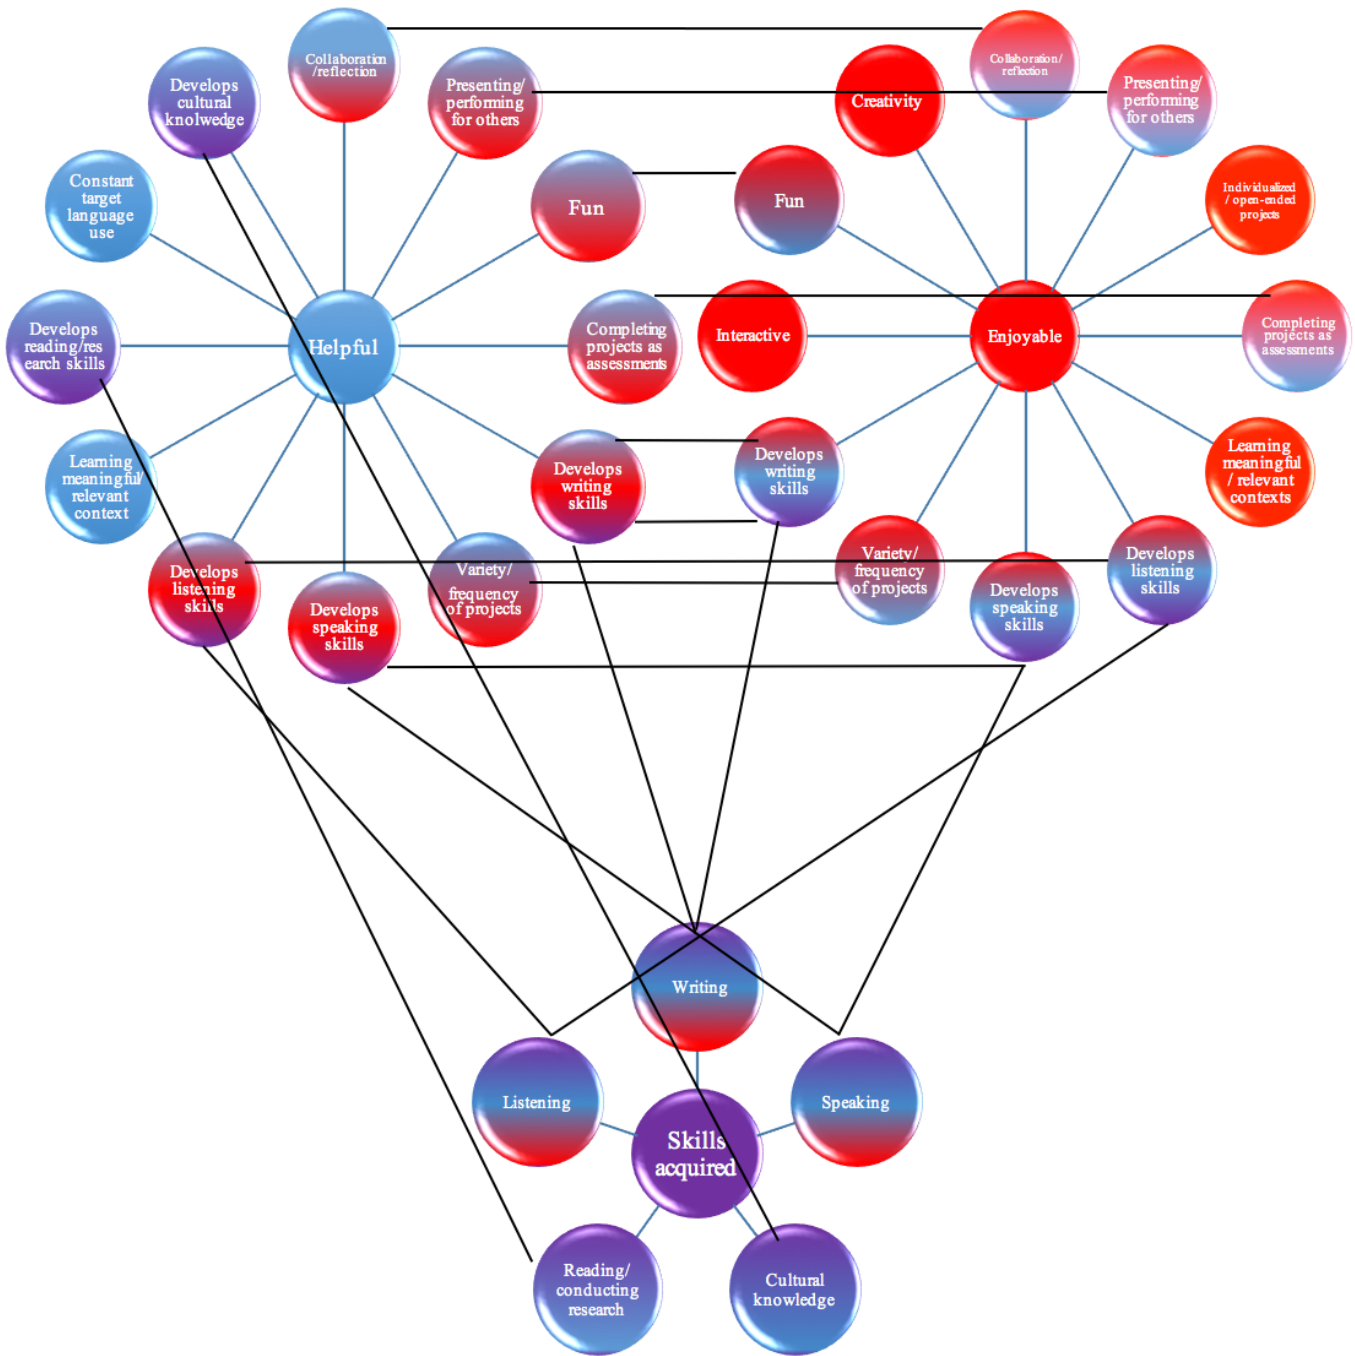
Collaboration /reflection

Develops cultural knolwedge

Presenting/ performing for others

Constant target language use

Fun

Develops reading/research skills

Helpful

Completing projects as assessments

Learning meaningful/ relevant context

Develops writing skills

Develops listening skills

Develops speaking skills

Variety/ frequency of projects

Collaboration/ reflection

Creativity

Presenting/ performing for others

Fun

Individualized / open-ended projects

Interactive

Enjoyable

Completing projects as assessments

Develops writing skills

Learning meaningful / relevant contexts

Variety/ frequency of projects

Develops listening skills

Develops speaking skills

Writing

Listening

Skills acquired

Speaking

Reading/ conducting research

Cultural knowledge